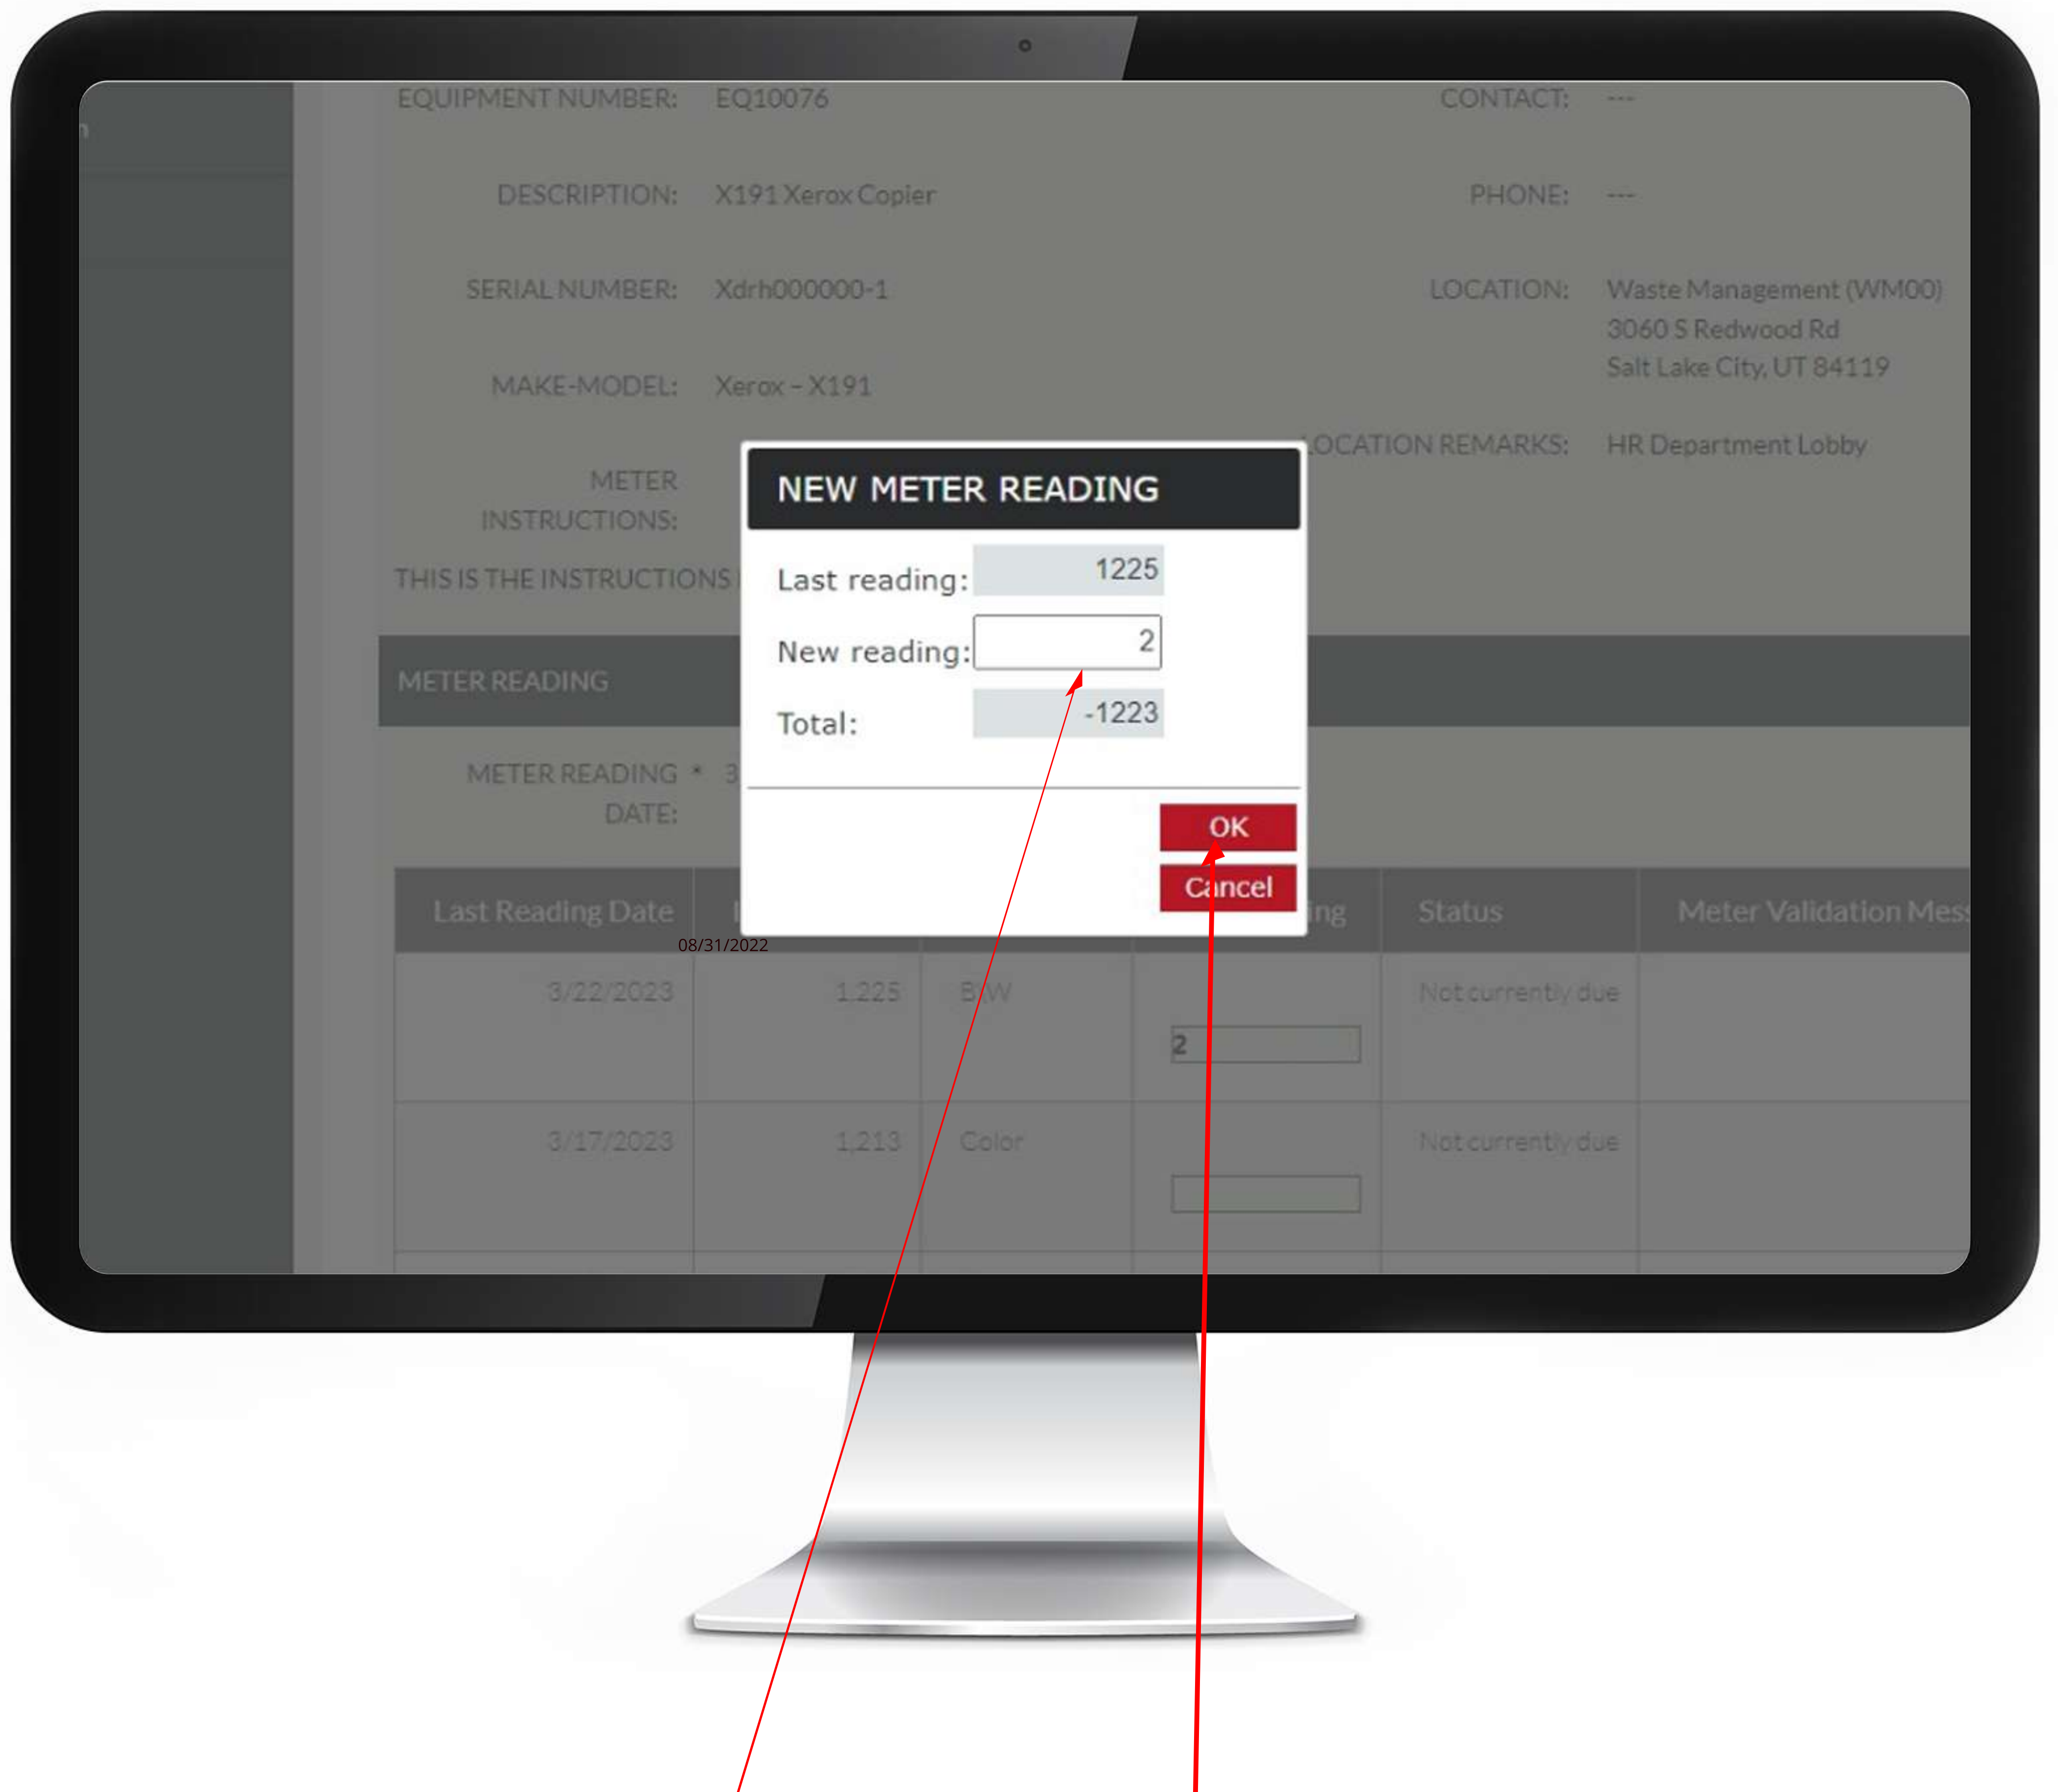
EQUIPMENT NUMBER: EQ10076

CONTACT: ---

DESCRIPTION: X191 Xerox Copier

PHONE: ---

SERIAL NUMBER: Xdrh000000-1

LOCATION: Waste Management (WM00)
3060 S Redwood Rd
Salt Lake City, UT 84119

MAKE-MODEL: Xerox - X191

LOCATION REMARKS: HR Department Lobby

METER INSTRUCTIONS:

THIS IS THE INSTRUCTIONS

METER READING

METER READING * DATE: 3

NEW METER READING

Last reading: 1225

New reading: 2

Total: -1223

OK

Cancel

| Last Reading Date | | | | Status | Meter Validation Mes |
|---|---|---|---|---|---|
| 3/22/2023 | 1,225 | B/W | 2 | Not currently due | |
| 3/17/2023 | 1,213 | Color | | Not currently due | |

08/31/2022